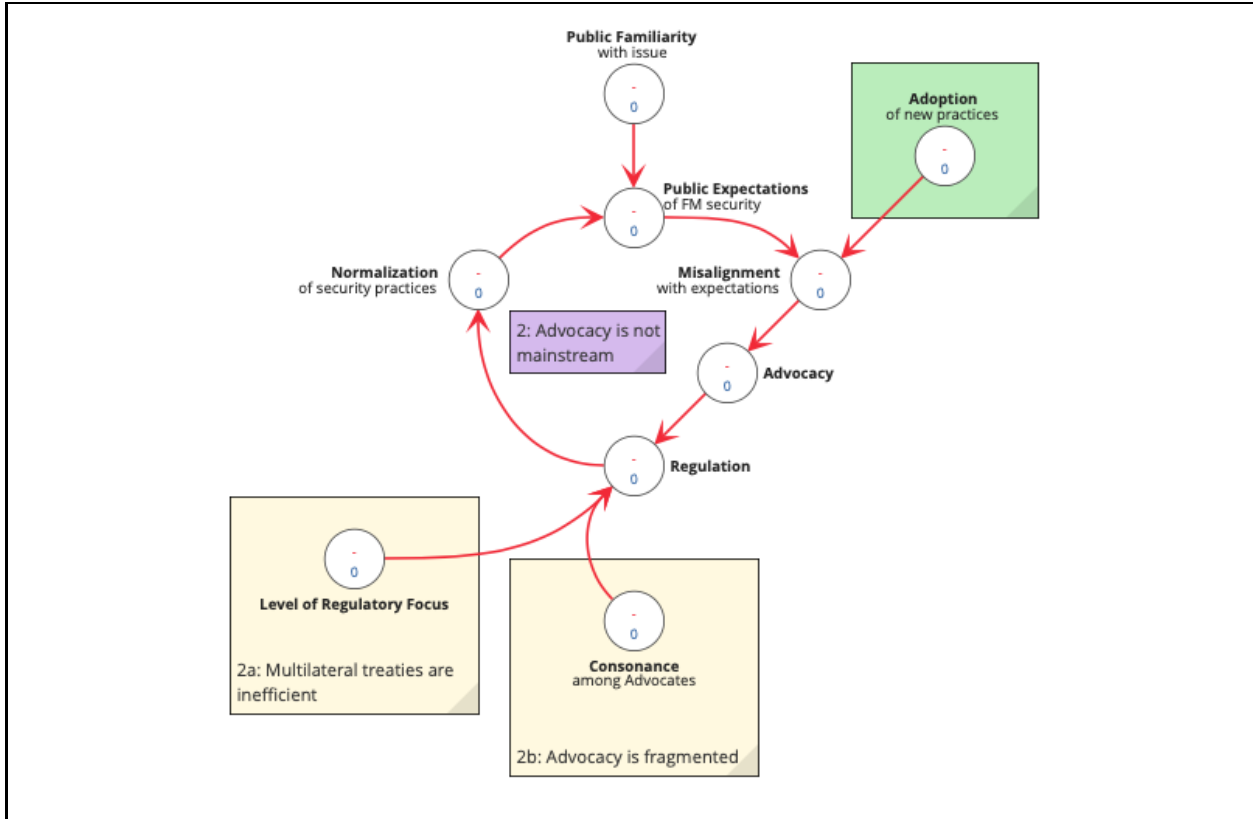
Public Familiarity
with issue
-
0

Adoption
of new practices
-
0

Public Expectations
of FM security
-
0

Normalization
of security practices
-
0

Misalignment
with expectations
-
0

2: Advocacy is not mainstream

-
0
Advocacy

-
0
Regulation

-
0
Level of Regulatory Focus

2a: Multilateral treaties are inefficient

-
0
Consonance
among Advocates

2b: Advocacy is fragmented